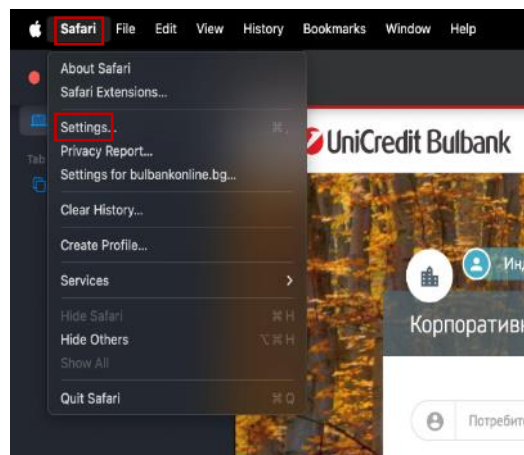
Safari File Edit View History Bookmarks Window Help

About Safari
Safari Extensions...

Settings... ⌘,
Privacy Report...
Settings for bulbankonline.bg...

Clear History...

Create Profile...

Services

Hide Safari ⌘H
Hide Others ⌥⌘H
Show All

Quit Safari ⌘Q

Tab

UniCredit Bulbank

Инд

Корпоратив

Потребит